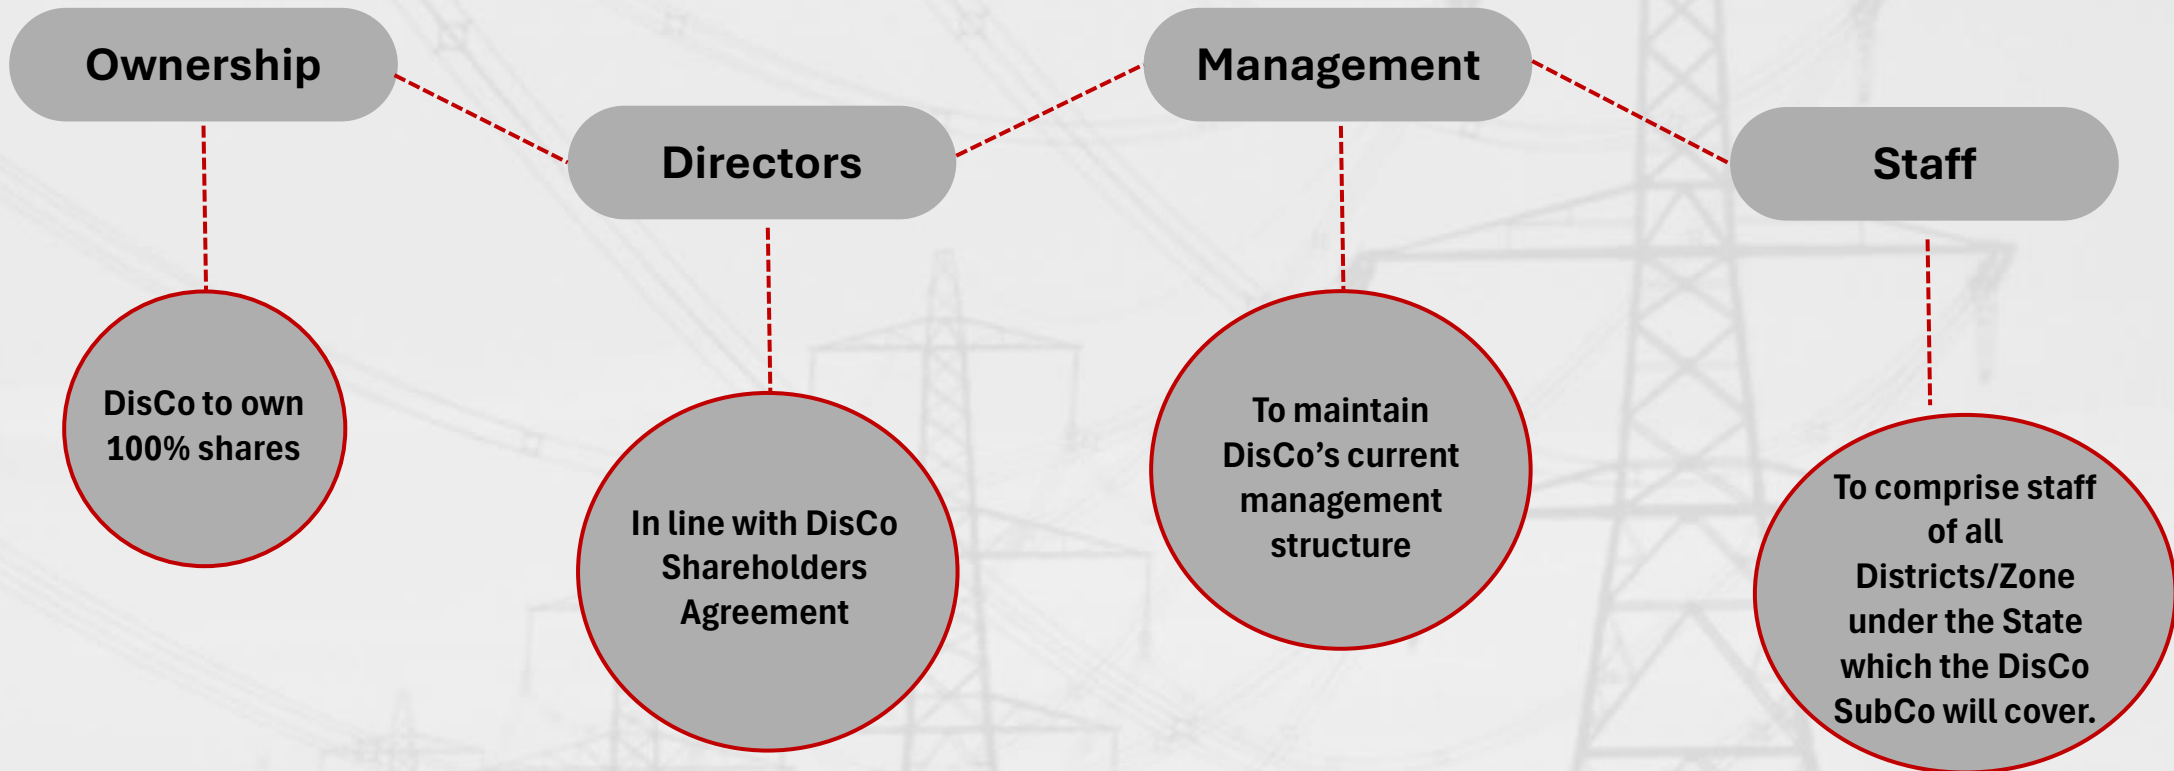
Ownership

DisCo to own 100% shares

Directors

In line with DisCo Shareholders Agreement

Management

To maintain DisCo's current management structure

Staff

To comprise staff of all Districts/Zone under the State which the DisCo SubCo will cover.